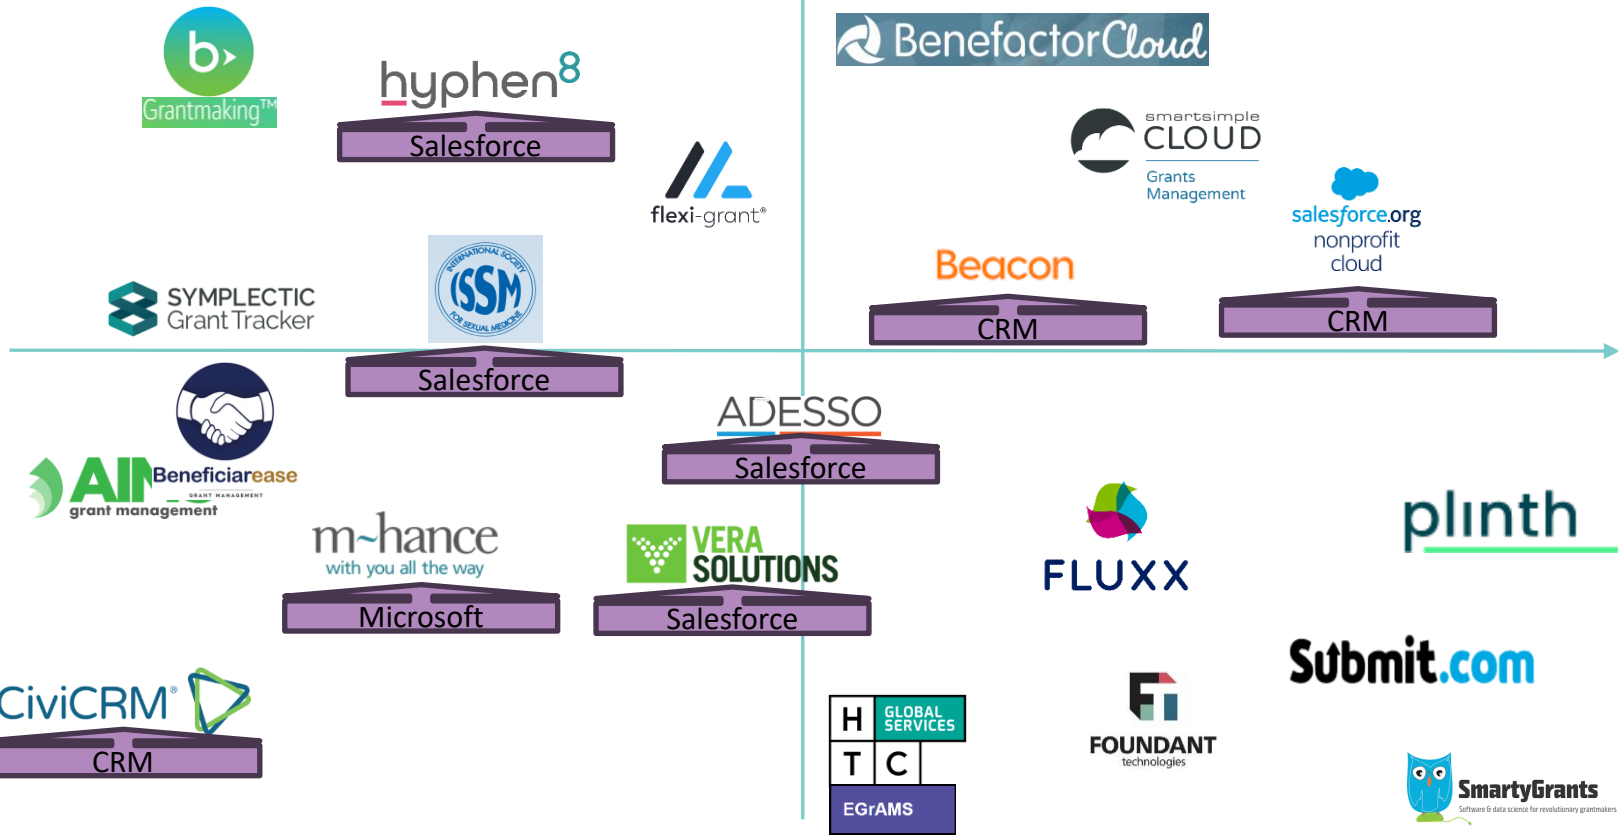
b
Grantmaking™

hyphen8
Salesforce

flexi-grant®

BenefactorCloud

smartsimple
CLOUD
Grants
Management

salesforce.org
nonprofit
cloud

Beacon
CRM

CRM

SYMPLECTIC
Grant Tracker

INTERNATIONAL SOCIETY
ISSM
FOR SEXUAL MEDICINE
Salesforce

AIM
grant management
Beneficiarease
GRANT MANAGEMENT

ADESSO
Salesforce

m~hance
with you all the way
Microsoft

VERA
SOLUTIONS
Salesforce

FLUXX

plinth

Submit.com

CiviCRM®
CRM

H GLOBAL SERVICES
T C
EGrAMS

FOUNDANT
technologies

SmartyGrants
Software & data science for revolutionary grantmakers